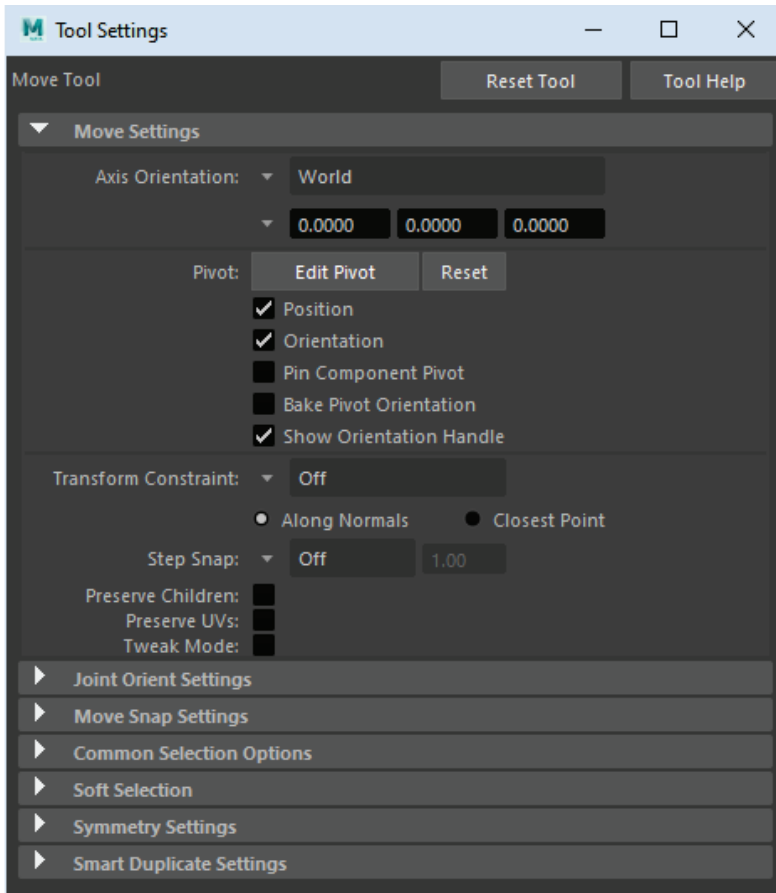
M Tool Settings

Move Tool
Reset Tool
Tool Help

Move Settings

Axis Orientation: World

0.0000 0.0000 0.0000

Pivot: Edit Pivot Reset

Position
Orientation
Pin Component Pivot
Bake Pivot Orientation
Show Orientation Handle

Transform Constraint: Off

Along Normals
Closest Point

Step Snap: Off 1.00

Preserve Children:
Preserve UVs:
Tweak Mode:

Joint Orient Settings
Move Snap Settings
Common Selection Options
Soft Selection
Symmetry Settings
Smart Duplicate Settings